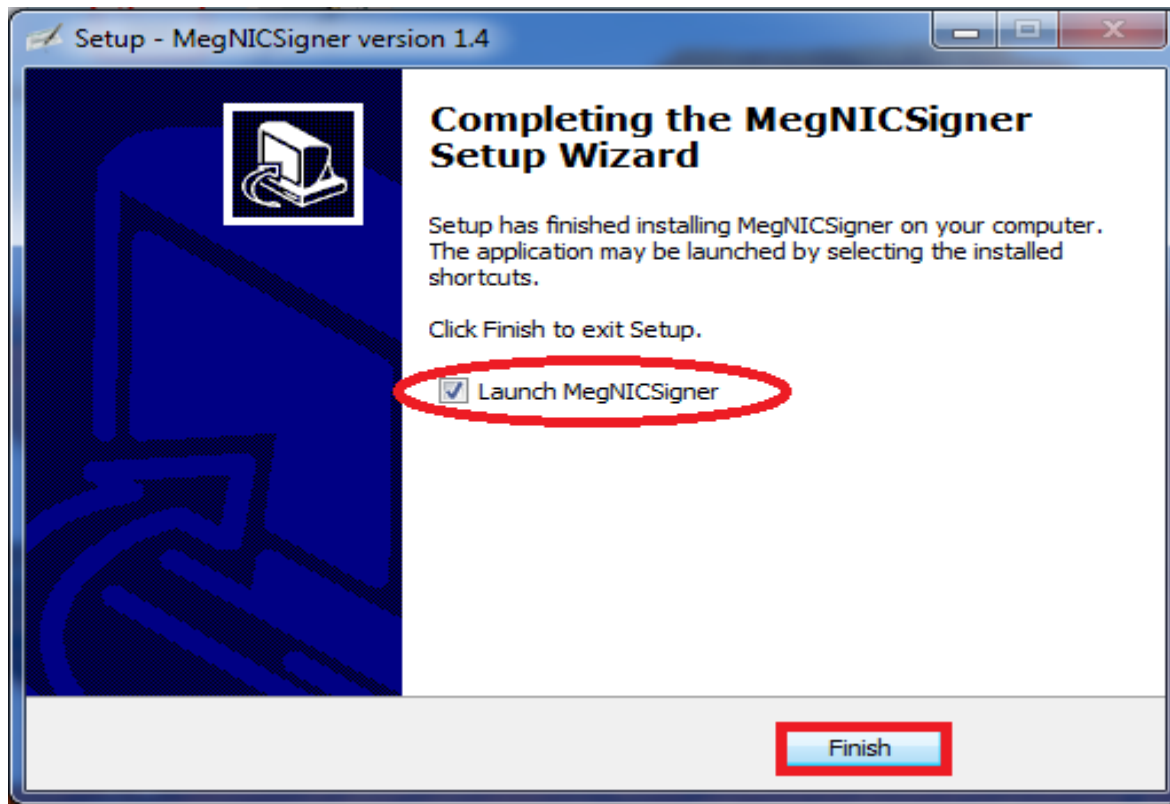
Setup - MegNICSigner version 1.4

Completing the MegNICSigner Setup Wizard

Setup has finished installing MegNICSigner on your computer. The application may be launched by selecting the installed shortcuts.

Click Finish to exit Setup.

Launch MegNICSigner

Finish